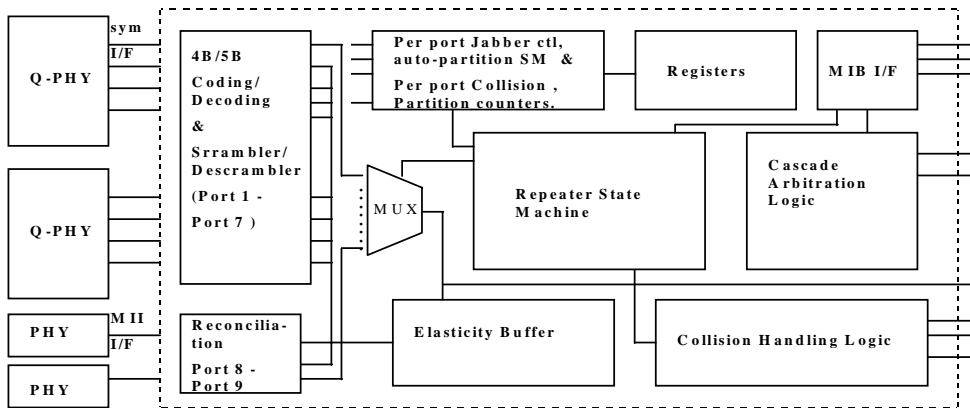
Q-PHY

Q-PHY

PHY

PHY

sym I/F

MII I/F

4B/5B Coding/ Decoding & Srrambler/ Descrambler (Port 1 - Port 7)

Reconcilia-tion Port 8 - Port 9

MUX

Per port Jabber ctl, auto-partition SM & Per port Collision , Partition counters.

Registers

MIB I/F

Repeater State Machine

Cascade Arbitration Logic

Elasticity Buffer

Collision Handling Logic